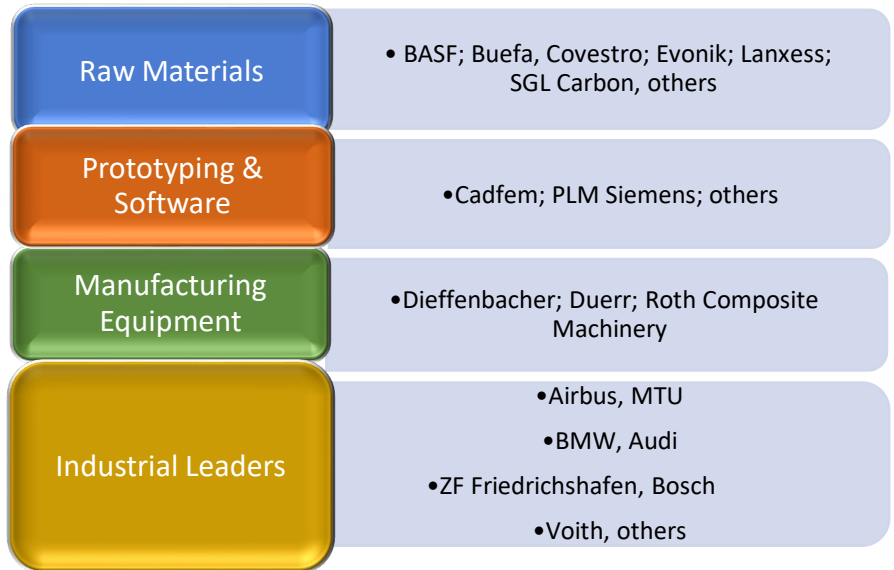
Raw Materials

• BASF; Buefa, Covestro; Evonik; Lanxess; SGL Carbon, others

Prototyping & Software

•Cadfem; PLM Siemens; others

Manufacturing Equipment

•Dieffenbacher; Duerr; Roth Composite Machinery

Industrial Leaders

•Airbus, MTU

•BMW, Audi

•ZF Friedrichshafen, Bosch

•Voith, others